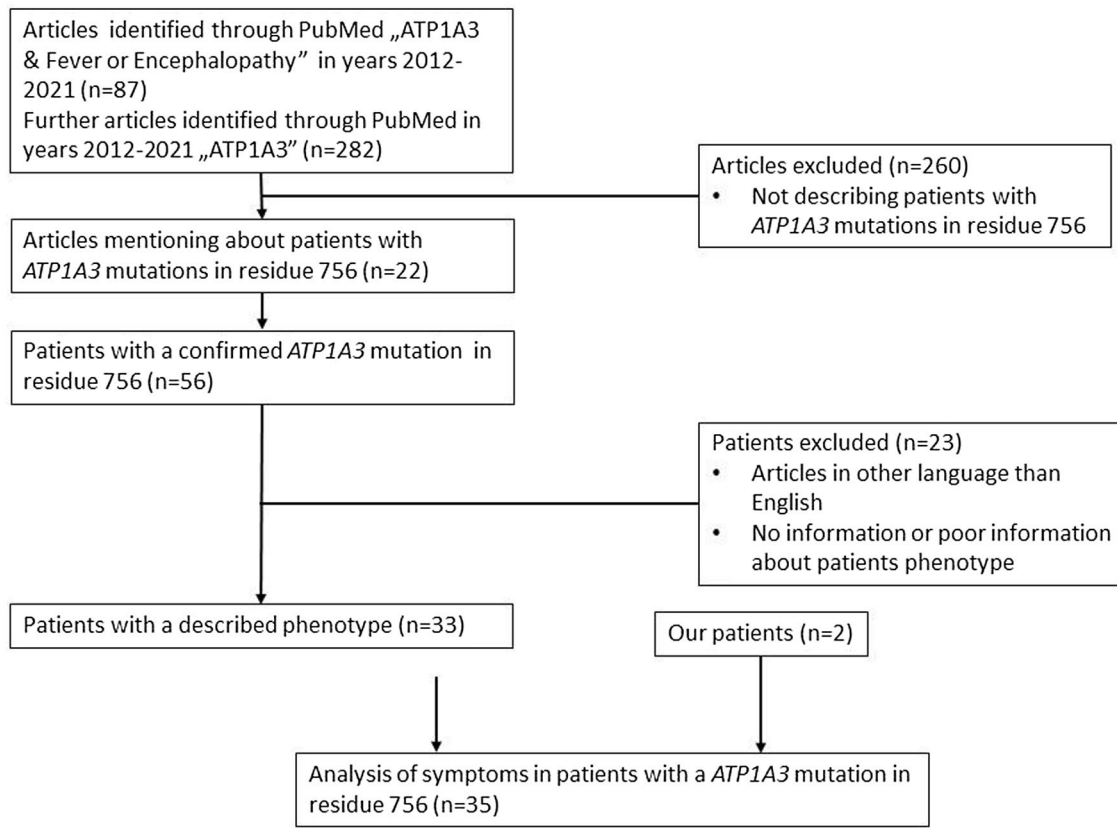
Articles identified through PubMed „ATP1A3 & Fever or Encephalopathy" in years 2012-2021 (n=87)
Further articles identified through PubMed in years 2012-2021 „ATP1A3" (n=282)

Articles excluded (n=260)
• Not describing patients with ATP1A3 mutations in residue 756

Articles mentioning about patients with ATP1A3 mutations in residue 756 (n=22)

Patients with a confirmed ATP1A3 mutation in residue 756 (n=56)

Patients excluded (n=23)
• Articles in other language than English
• No information or poor information about patients phenotype

Patients with a described phenotype (n=33)

Our patients (n=2)

Analysis of symptoms in patients with a ATP1A3 mutation in residue 756 (n=35)